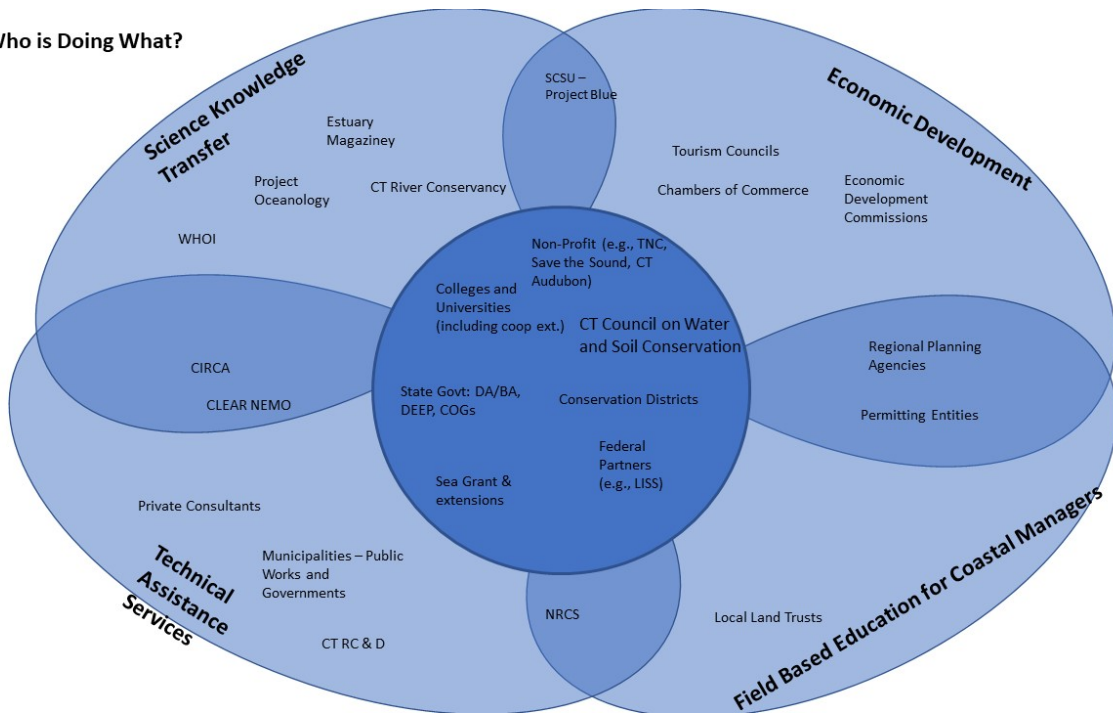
Who is Doing What?

Science Knowledge Transfer

Estuary Magaziney

Project Oceanology

CT River Conservancy

WHOI

SCSU – Project Blue

Economic Development

Tourism Councils

Chambers of Commerce

Economic Development Commissions

Non-Profit (e.g., TNC, Save the Sound, CT Audubon)

Colleges and Universities (including coop ext.)

CT Council on Water and Soil Conservation

CIRCA

CLEAR NEMO

State Govt: DA/BA, DEEP, COGs

Conservation Districts

Regional Planning Agencies

Permitting Entities

Federal Partners (e.g., LISS)

Sea Grant & extensions

Private Consultants

Technical Assistance Services

Municipalities – Public Works and Governments

CT RC & D

NRCS

Local Land Trusts

Field Based Education for Coastal Managers